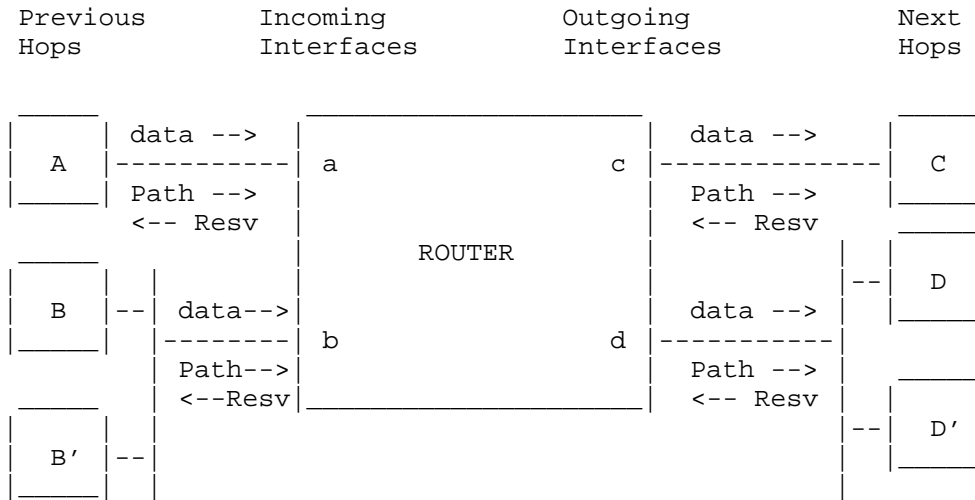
Previous Hops

Incoming Interfaces

Outgoing Interfaces

Next Hops

A

data -->

Path -->

<-- Resv

a

c

data -->

Path -->

<-- Resv

C

ROUTER

B

data-->

Path-->

<--Resv

b

d

data -->

Path -->

<-- Resv

D

B'

D'